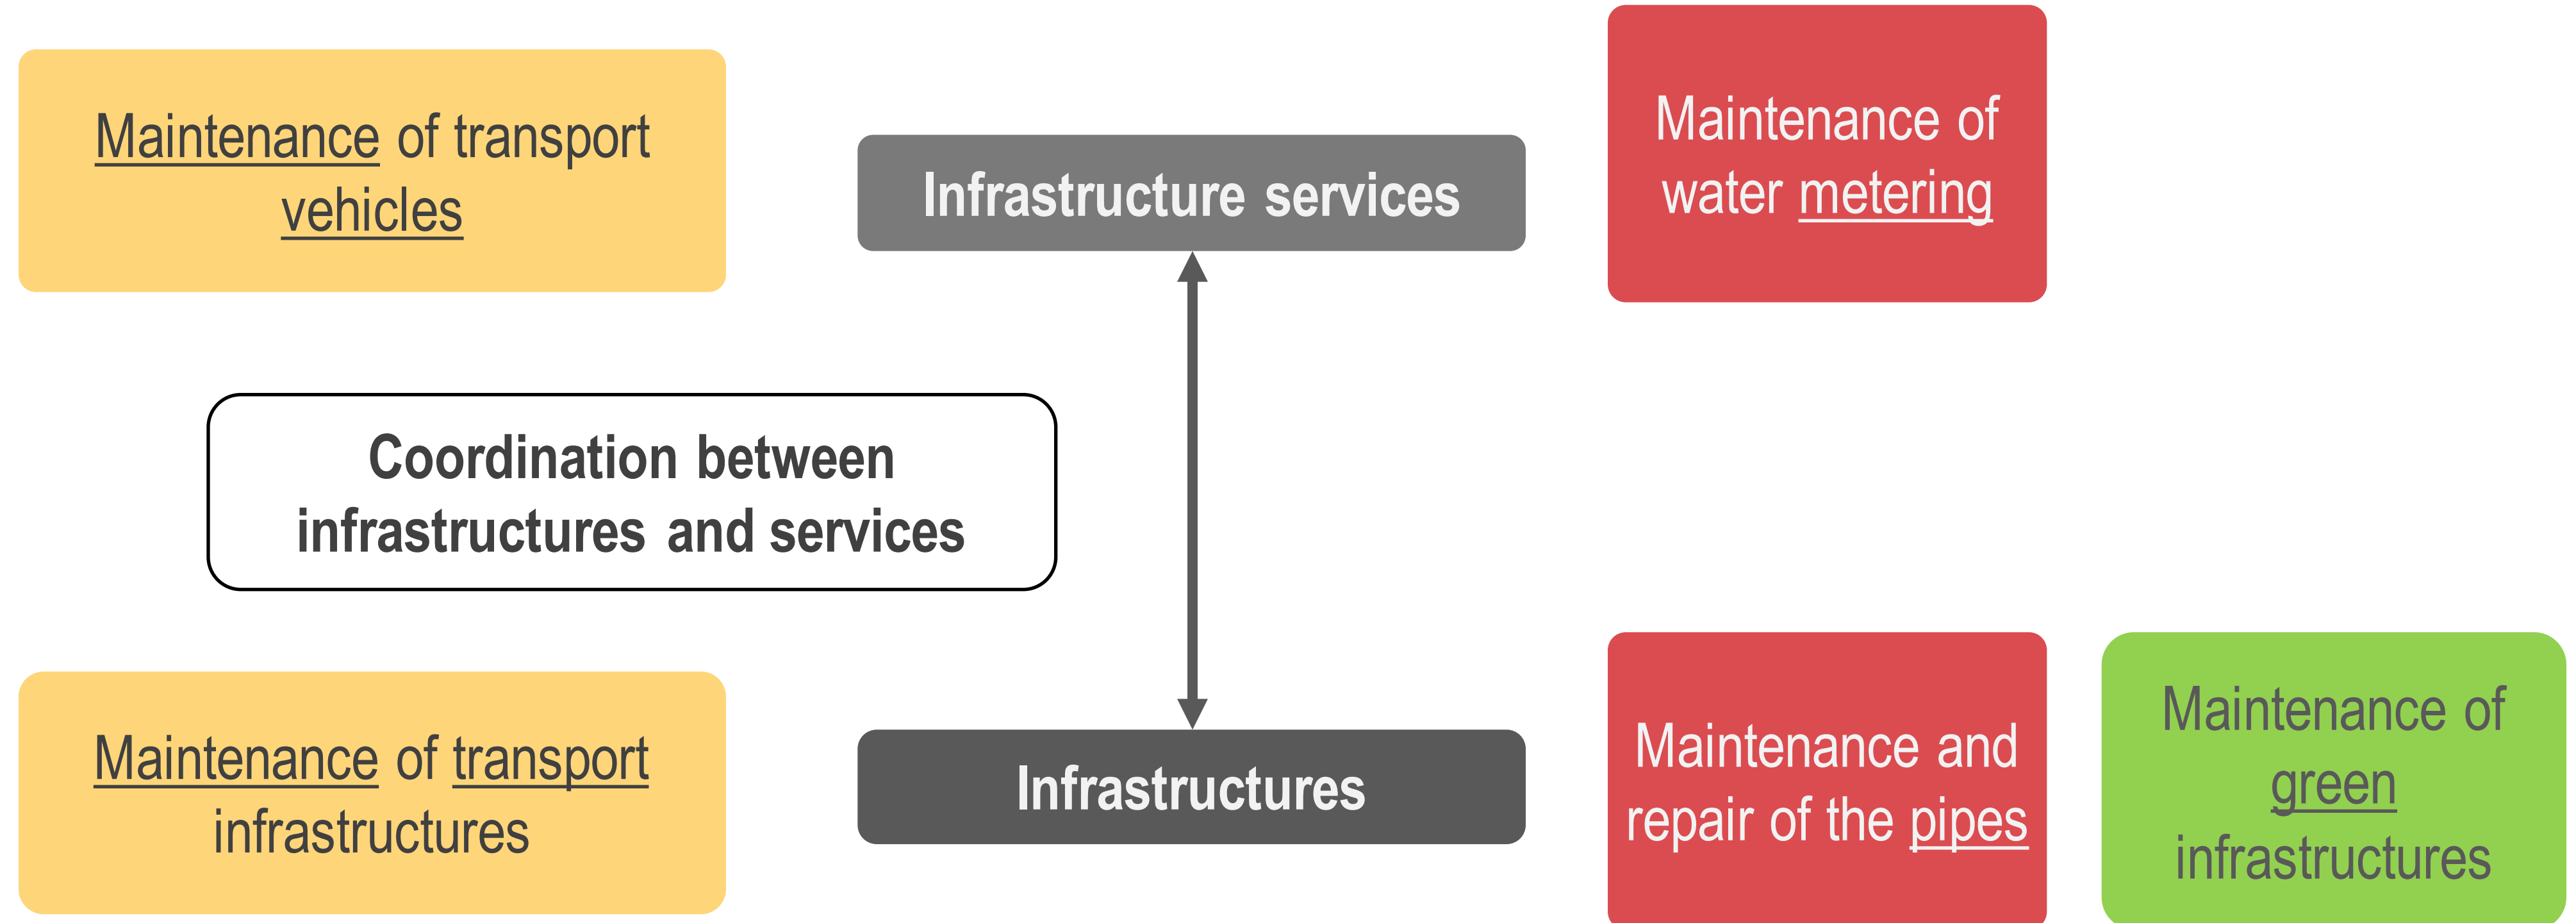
Maintenance of transport vehicles

Infrastructure services

Maintenance of water metering

Coordination between infrastructures and services

Maintenance of transport infrastructures

Infrastructures

Maintenance and repair of the pipes

Maintenance of green infrastructures